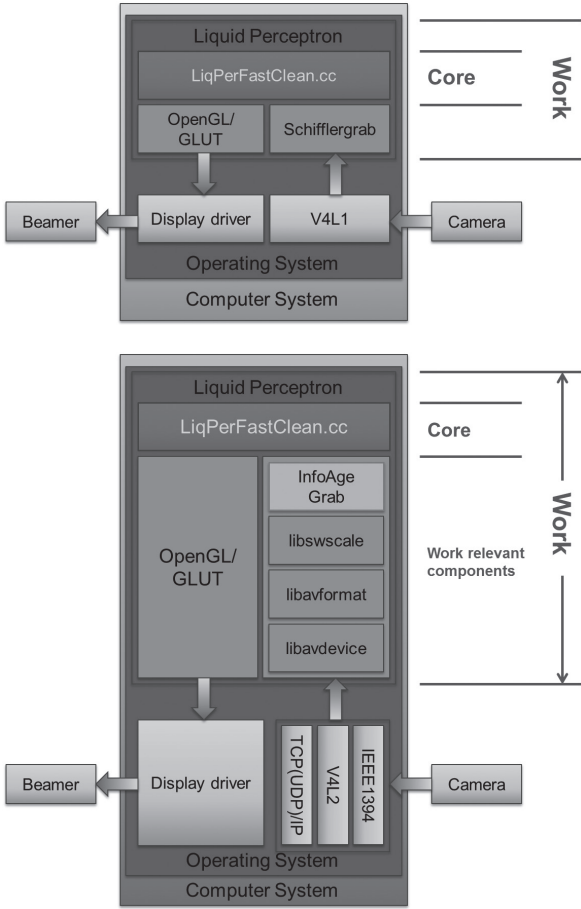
Liquid Perceptron

LiqPerFastClean.cc

OpenGL/ GLUT

Schifflergrab

Core

Work

Beamer

Display driver

V4L1

Camera

Operating System

Computer System

Liquid Perceptron

LiqPerFastClean.cc

Core

InfoAge Grab

libswscale

libavformat

libavdevice

OpenGL/ GLUT

Work

Work relevant components

Beamer

Display driver

TCP(UDP)/IP

V4L2

IEEE1394

Camera

Operating System

Computer System